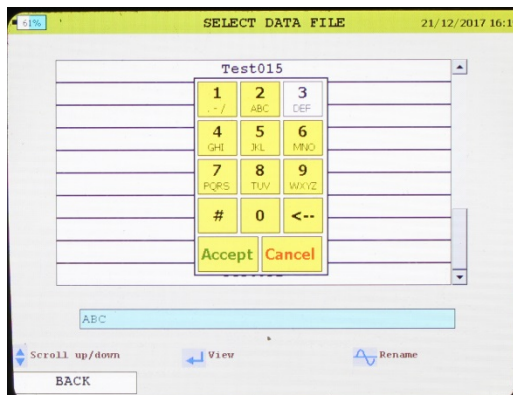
61% SELECT DATA FILE 21/12/2017 16:1

Test015

| 1 .-/ | 2 ABC | 3 DEF |
|---|---|---|
| 4 GHI | 5 JKL | 6 MNO |
| 7 PQRS | 8 TUV | 9 WXYZ |
| # | 0 | <-- |

Accept Cancel

ABC

Scroll up/down View Rename

BACK